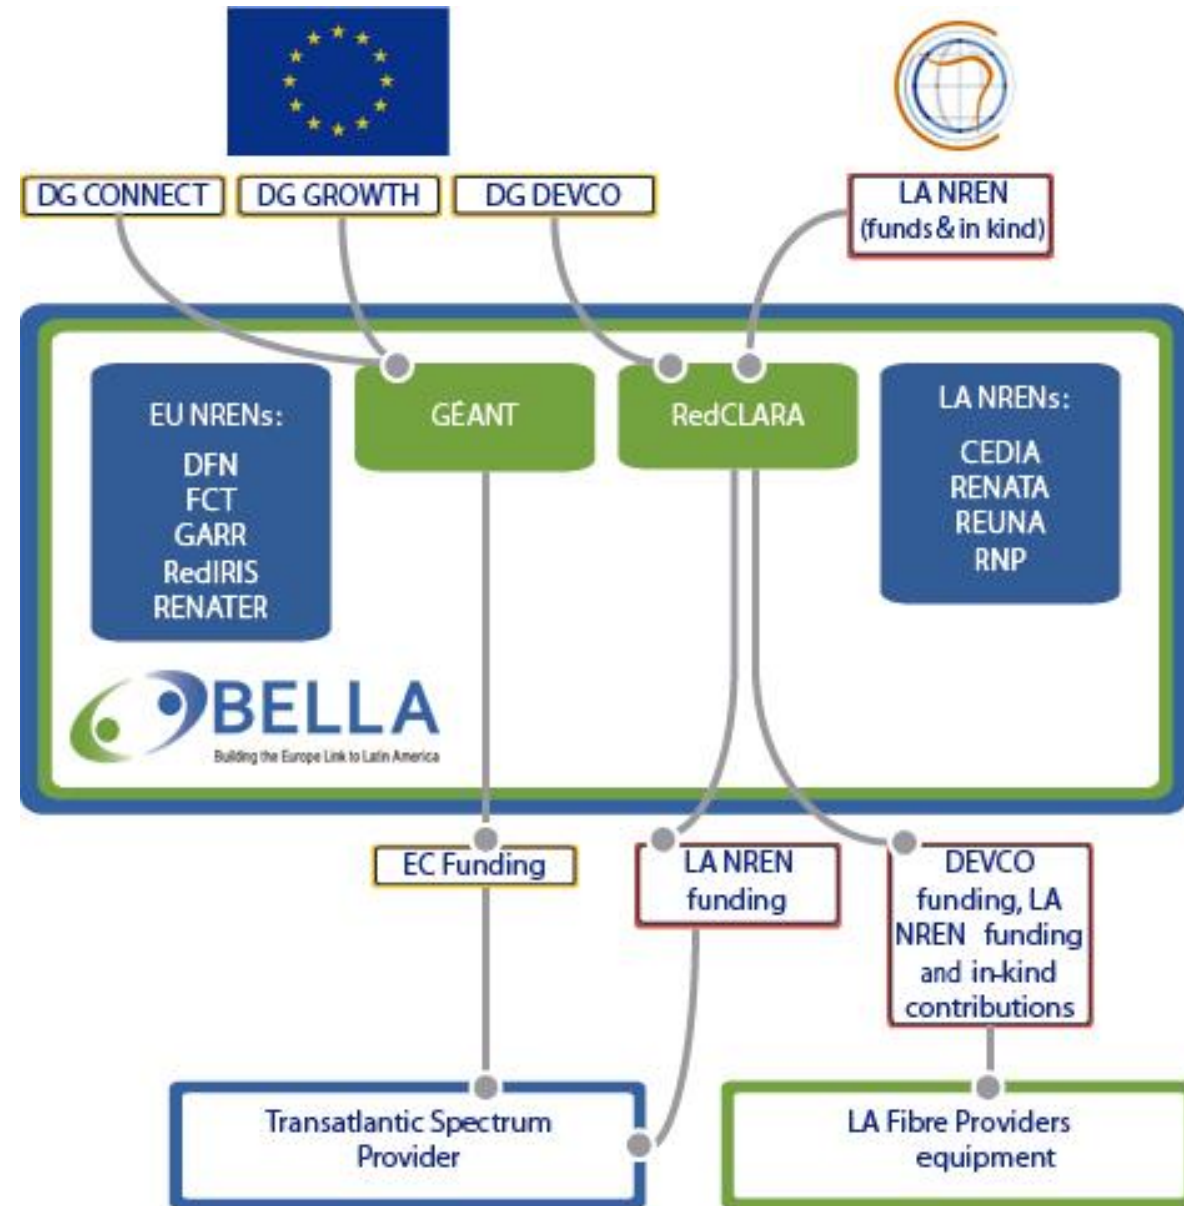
DG CONNECT

DG GROWTH

DG DEVCO

LA NREN
(funds & in kind)

EU NRENs:
DFN
FCT
GARR
RedIRIS
RENATER

GÉANT

RedCLARA

LA NRENs:
CEDIA
RENATA
REUNA
RNP

BELLA
Building the Europe Link to Latin America

EC Funding

LA NREN funding

DEVCO funding, LA NREN funding and in-kind contributions

Transatlantic Spectrum Provider

LA Fibre Providers equipment